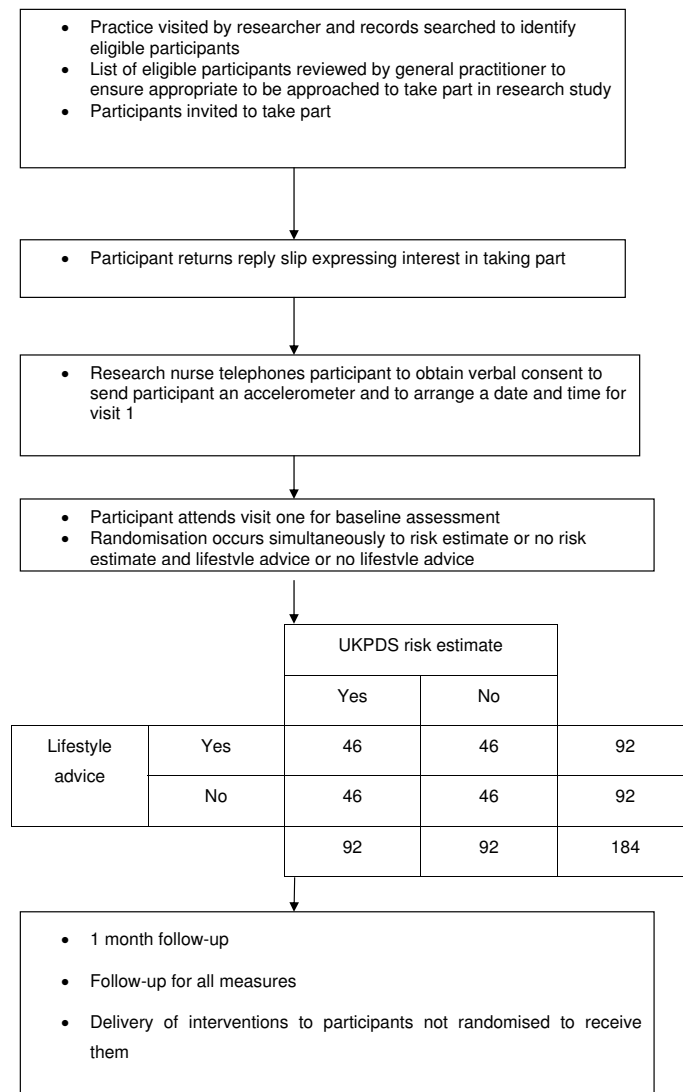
- Practice visited by researcher and records searched to identify eligible participants
- List of eligible participants reviewed by general practitioner to ensure appropriate to be approached to take part in research study
- Participants invited to take part

- Participant returns reply slip expressing interest in taking part

- Research nurse telephones participant to obtain verbal consent to send participant an accelerometer and to arrange a date and time for visit 1

- Participant attends visit one for baseline assessment
- Randomisation occurs simultaneously to risk estimate or no risk estimate and lifestyle advice or no lifestyle advice

| | | UKPDS risk estimate | | |
|---|---|---|---|---|
| | | Yes | No | |
| Lifestyle advice | Yes | 46 | 46 | 92 |
| | No | 46 | 46 | 92 |
| | | 92 | 92 | 184 |

- 1 month follow-up
- Follow-up for all measures
- Delivery of interventions to participants not randomised to receive them